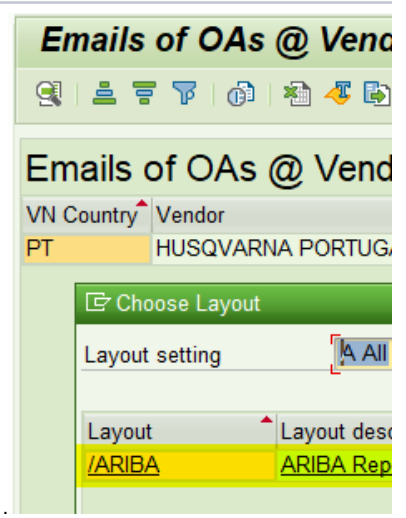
Emails of OAs @ Vend

Emails of OAs @ Vend

| VN Country | Vendor |
|---|---|
| PT | HUSQVARNA PORTUGA |

Choose Layout

Layout setting A All

| Layout | Layout desc |
|---|---|
| /ARIBA | ARIBA Rep |